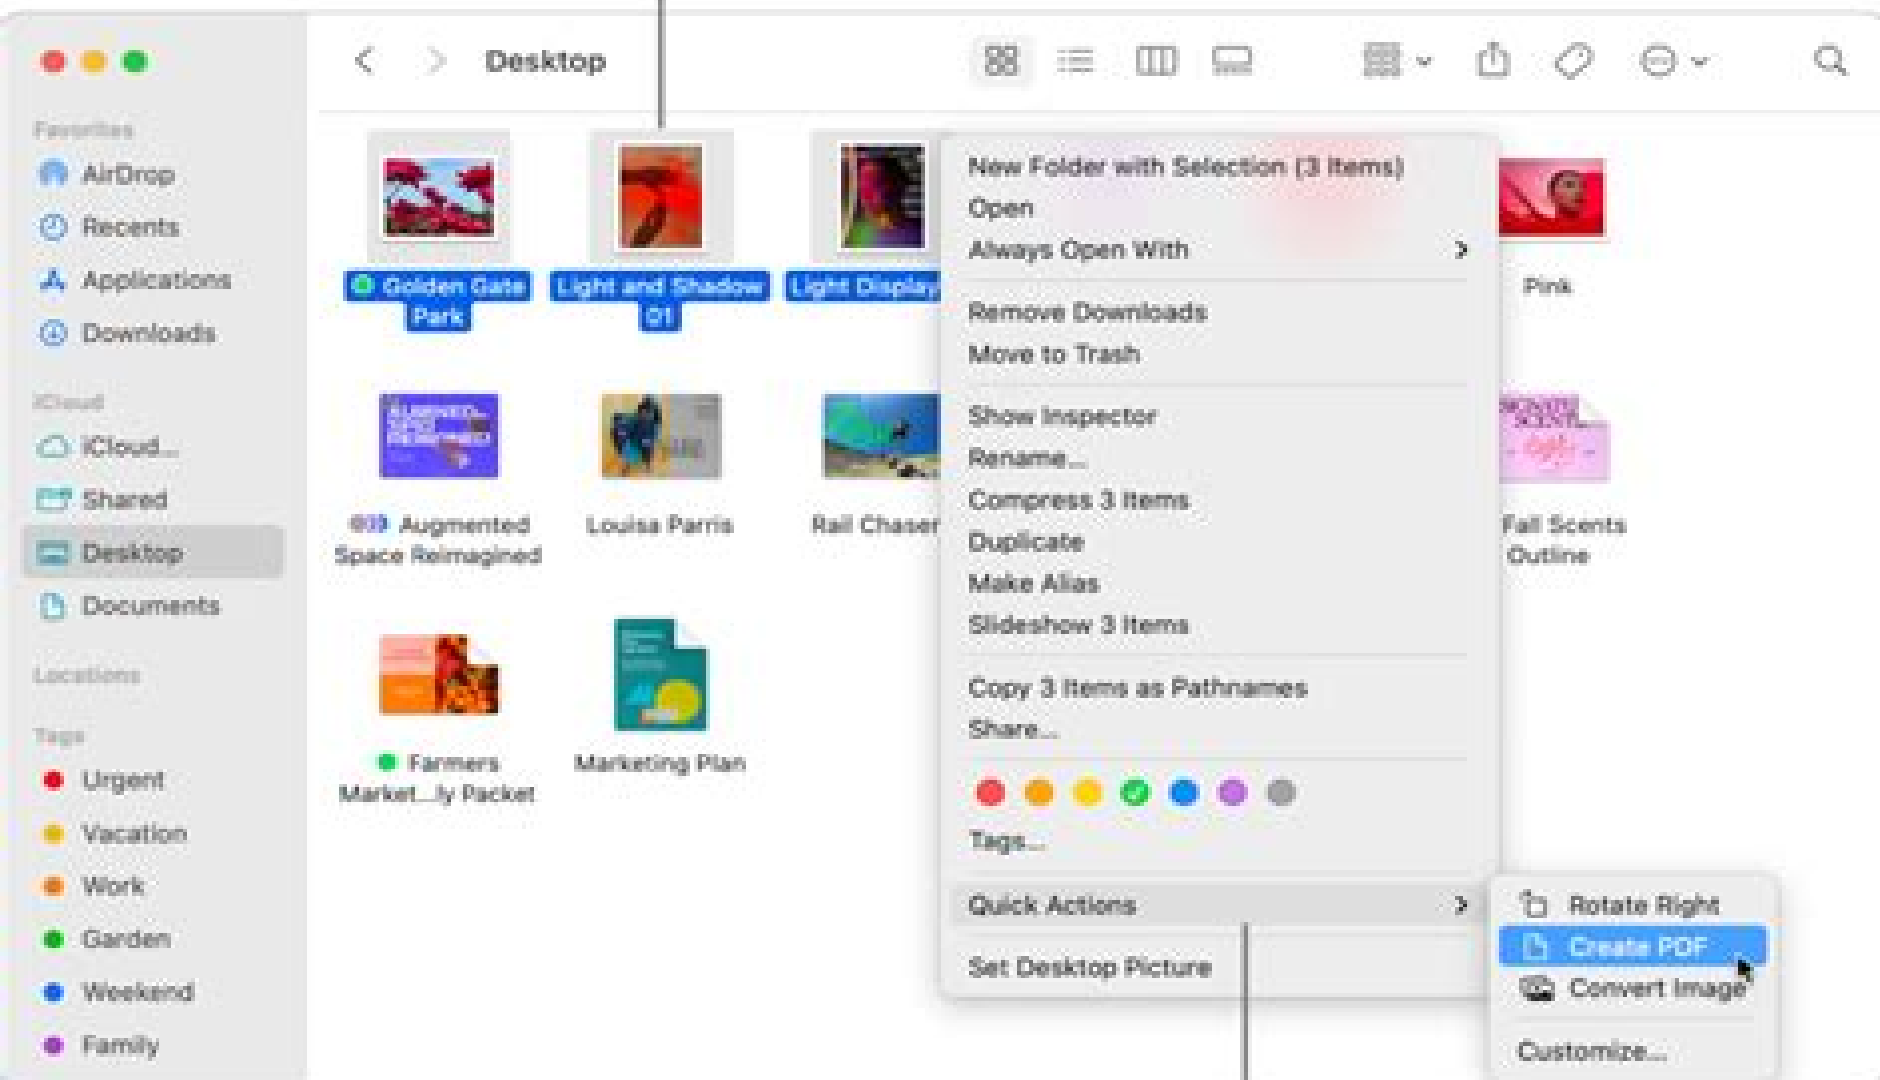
Desktop

Favorites
AirDrop
Recents
Applications
Downloads
iCloud
iCloud...
Shared
Desktop
Documents
Locations
Tags
Urgent
Vacation
Work
Garden
Weekend
Family

Golden Gate Park
Light and Shadow 01
Light Display
Pink
Augmented Space Reimagined
Louisa Parris
Rail Chaser
Fall Scents Outline
Farmers Market...ly Packet
Marketing Plan

New Folder with Selection (3 Items)
Open
Always Open With
Remove Downloads
Move to Trash
Show Inspector
Rename...
Compress 3 Items
Duplicate
Make Alias
Slideshow 3 Items
Copy 3 Items as Pathnames
Share...
Tags...
Quick Actions
Set Desktop Picture

Rotate Right
Create PDF
Convert Image
Customize...